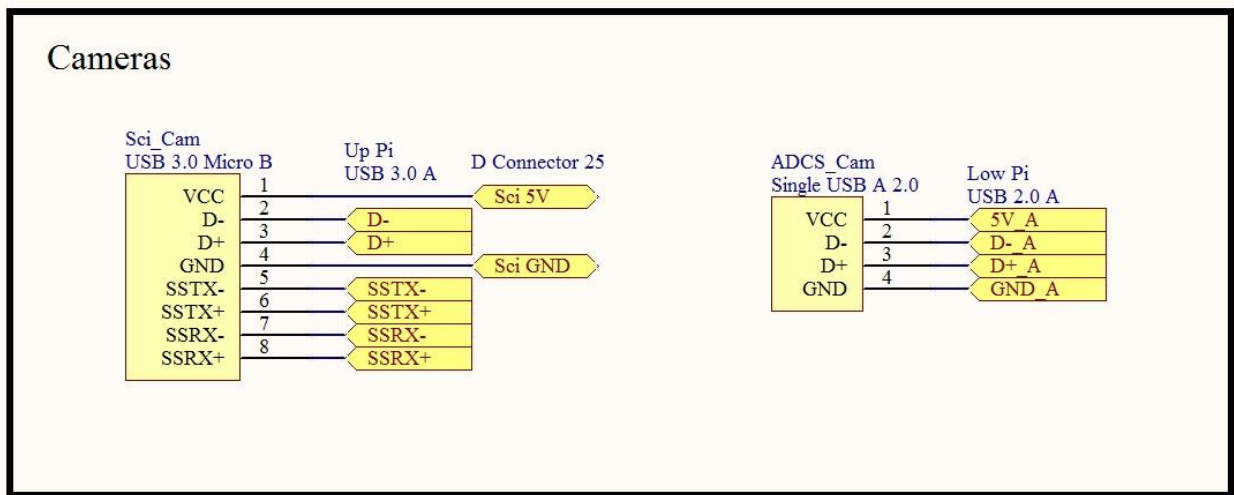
Cameras

Sci_Cam
USB 3.0 Micro B

VCC
D-
D+
GND
SSTX-
SSTX+
SSRX-
SSRX+

1
2
3
4
5
6
7
8

Up Pi
USB 3.0 A

D Connector 25

Sci 5V
D-
D+
Sci GND
SSTX-
SSTX+
SSRX-
SSRX+

ADCS_Cam
Single USB A 2.0

VCC
D-
D+
GND

1
2
3
4

Low Pi
USB 2.0 A

5V_A
D-_A
D+_A
GND_A